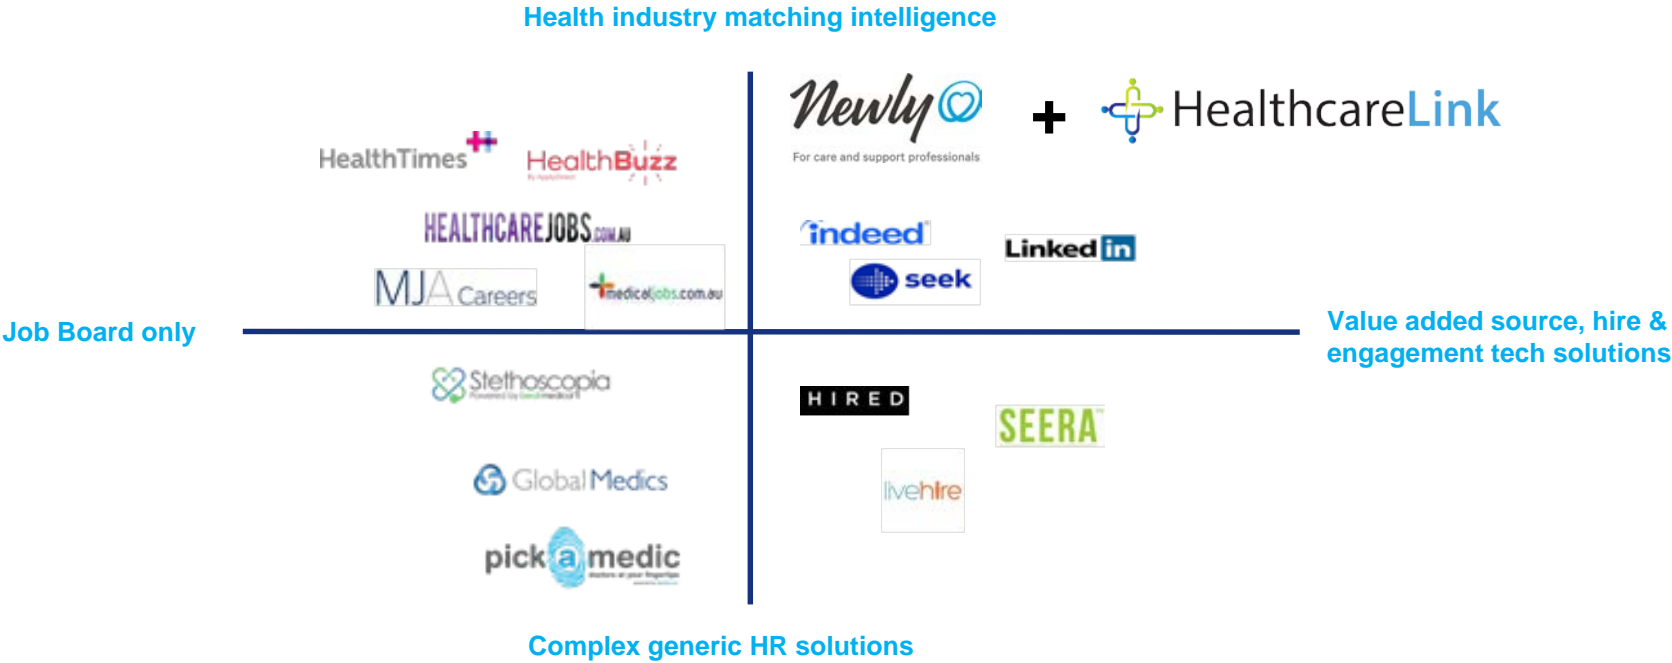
Health industry matching intelligence

Newly
For care and support professionals

+ HealthcareLink

HealthTimes

HealthBuzz

HEALTHCAREJOBS.COM.AU

MJA Careers

medicaljobs.com.au

indeed

seek

LinkedIn

Job Board only

Value added source, hire & engagement tech solutions

Stethoscopia

HIRED

SEERA

livehire

GlobalMedics

pick a medic

Complex generic HR solutions